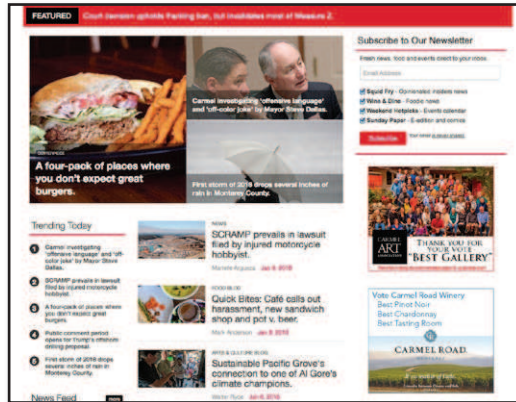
FEATURED Court decision upholds fracking ban, but invalidates most of Measure Z.

Subscribe to Our Newsletter

Fresh news, food and events direct to your inbox.

Email Address

Squid Fry - Opinionated insiders news
Wine & Dine - Foodie news
Weekend Helpdesk - Events calendar
Sunday Paper - E-edition and comics

Subscribe

A four-pack of places where you don't expect great burgers.

Carmel investigating "offensive language" and "off-color joke" by Mayor Steve Dallas.

First storm of 2016 drops several inches of rain in Monterey County.

Trending Today

1 Carmel investigating "offensive language" and "off-color joke" by Mayor Steve Dallas.

2 SCRAMP prevails in lawsuit filed by injured motorcycle hobbyist.

3 A four-pack of places where you don't expect great burgers.

4 Public comment period opens for Trump's offshore drilling proposal.

5 First storm of 2016 drops several inches of rain in Monterey County.

News Feed

NEWS
SCRAMP prevails in lawsuit filed by injured motorcycle hobbyist.
Marielle Argueza Jan 9, 2018

FOOD BLOG
Quick Bites: Café calls out harassment, new sandwich shop and pot v. beer.
Mark Anderson Jan 8, 2018

ARTS & CULTURE BLOG
Sustainable Pacific Grove's connection to one of Al Gore's climate champions.
Martin Ruiz Jan 8, 2018

CARMEL ART ASSOCIATION
THANK YOU FOR YOUR VOTE "BEST GALLERY"

Vote Carmel Road Winery
Best Pinot Noir
Best Chardonnay
Best Tasting Room

CARMEL ROAD